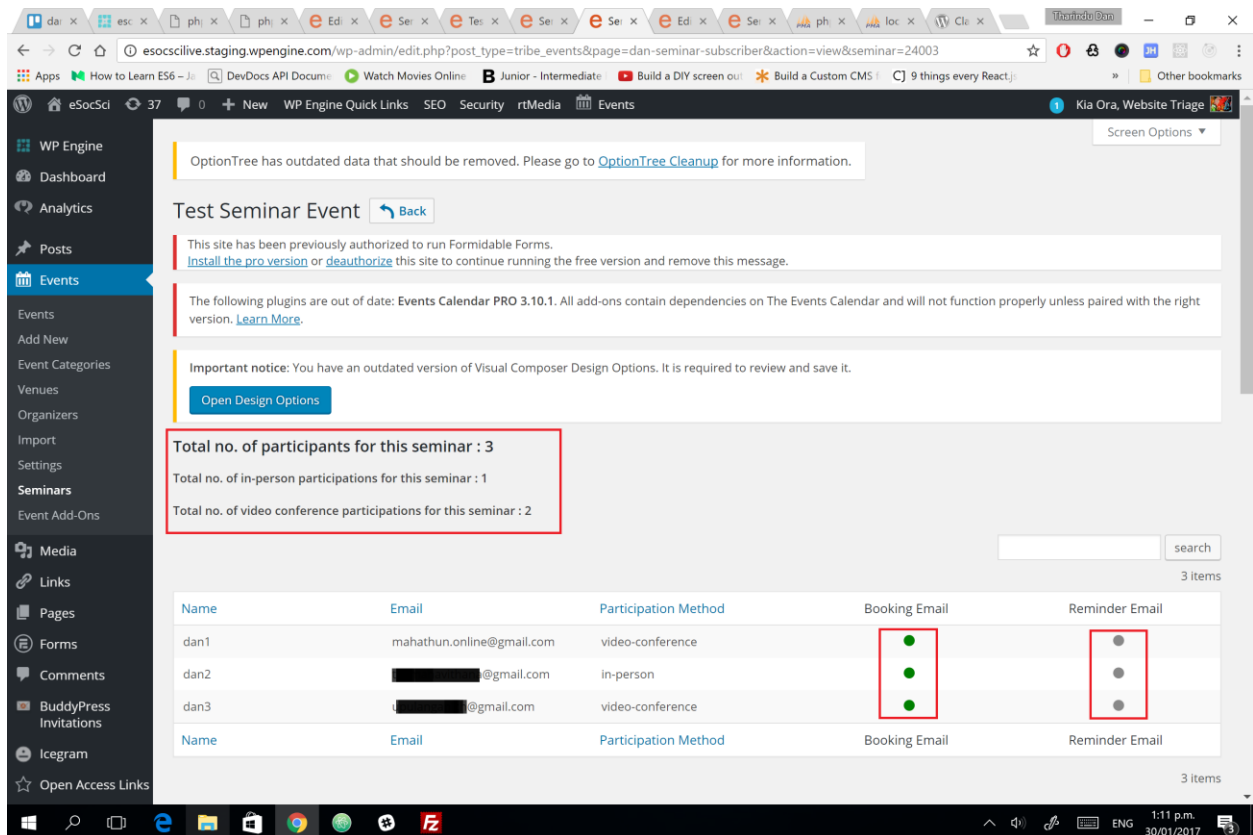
dar × esc × phj × phj × Edi × Sei × Tes × Sei × Sei × Edi × Sei × phj × loc × Cla × Tharindu Dan

esocscilive.staging.wpengine.com/wp-admin/edit.php?post_type=tribe_events&page=dan-seminar-subscriber&action=view&seminar=24003

Apps How to Learn ES6 – Ja DevDocs API Docume Watch Movies Online Junior - Intermediate Build a DIY screen out Build a Custom CMS f 9 things every React.js » Other bookmarks

eSocSci 37 0 New WP Engine Quick Links SEO Security rtMedia Events Kia Ora, Website Triage

WP Engine
Dashboard
Analytics
Posts
Events
Events
Add New
Event Categories
Venues
Organizers
Import
Settings
Seminars
Event Add-Ons
Media
Links
Pages
Forms
Comments
BuddyPress Invitations
Icegram
Open Access Links

Screen Options ▼

OptionTree has outdated data that should be removed. Please go to OptionTree Cleanup for more information.

Test Seminar Event Back

This site has been previously authorized to run Formidable Forms.
Install the pro version or deauthorize this site to continue running the free version and remove this message.

The following plugins are out of date: Events Calendar PRO 3.10.1. All add-ons contain dependencies on The Events Calendar and will not function properly unless paired with the right version. Learn More.

Important notice: You have an outdated version of Visual Composer Design Options. It is required to review and save it.

Open Design Options

Total no. of participants for this seminar : 3

Total no. of in-person participations for this seminar : 1

Total no. of video conference participations for this seminar : 2

search

3 items

| Name | Email | Participation Method | Booking Email | Reminder Email |
|---|---|---|---|---|
| dan1 | mahathun.online@gmail.com | video-conference | | |
| dan2 | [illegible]@gmail.com | in-person | | |
| dan3 | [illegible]@gmail.com | video-conference | | |
| Name | Email | Participation Method | Booking Email | Reminder Email |

3 items

ENG 1:11 p.m. 30/01/2017